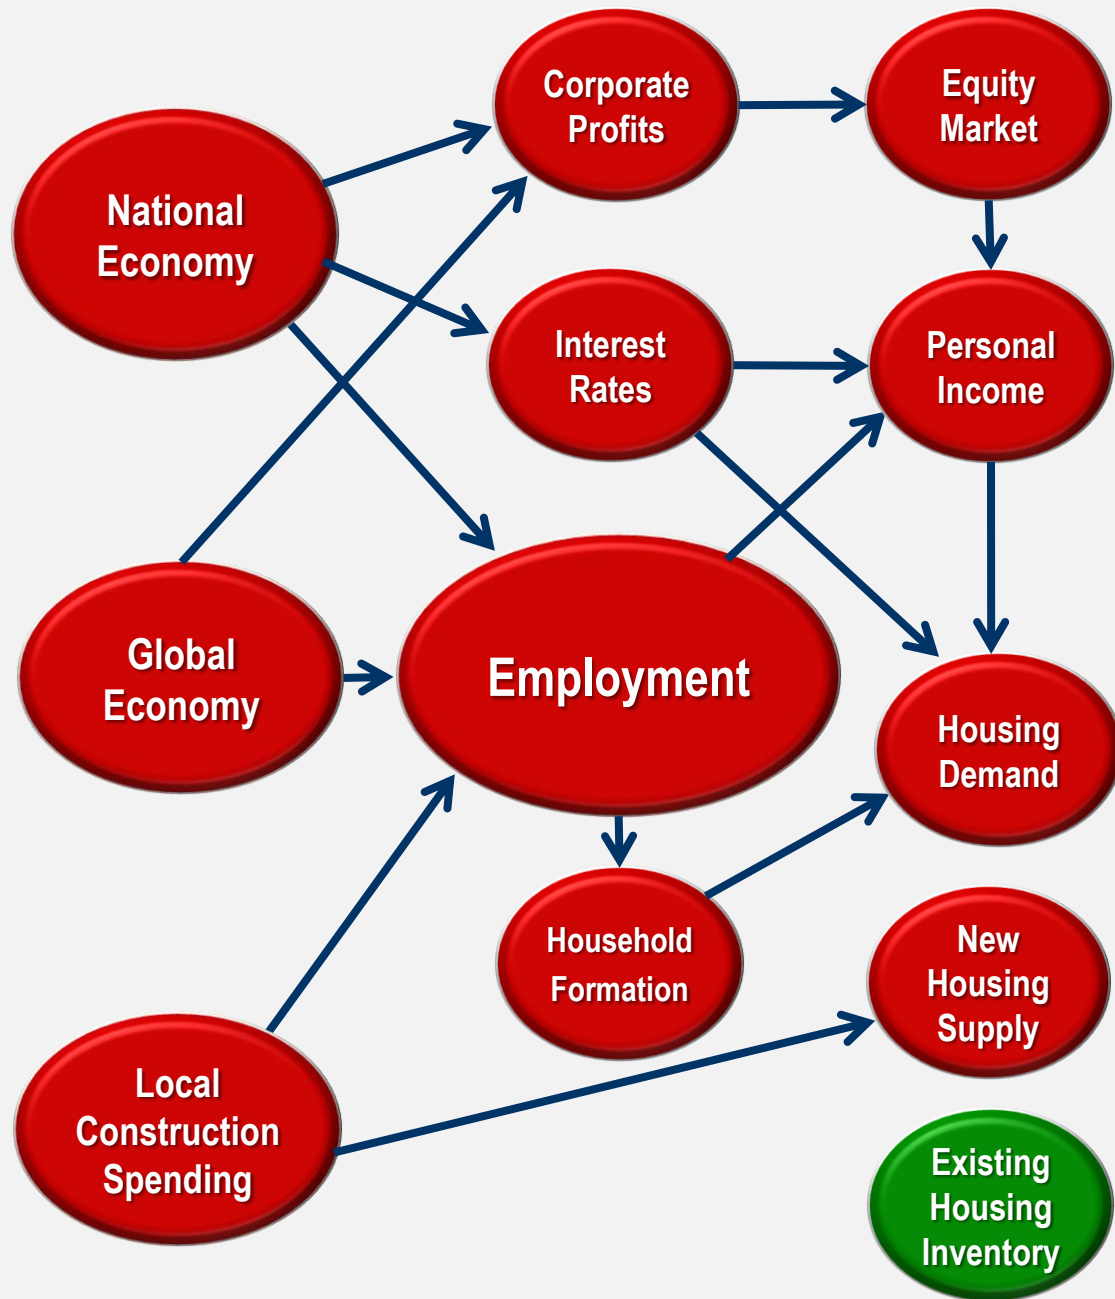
Corporate Profits

Equity Market

National Economy

Interest Rates

Personal Income

Global Economy

Employment

Housing Demand

Household Formation

New Housing Supply

Local Construction Spending

Existing Housing Inventory